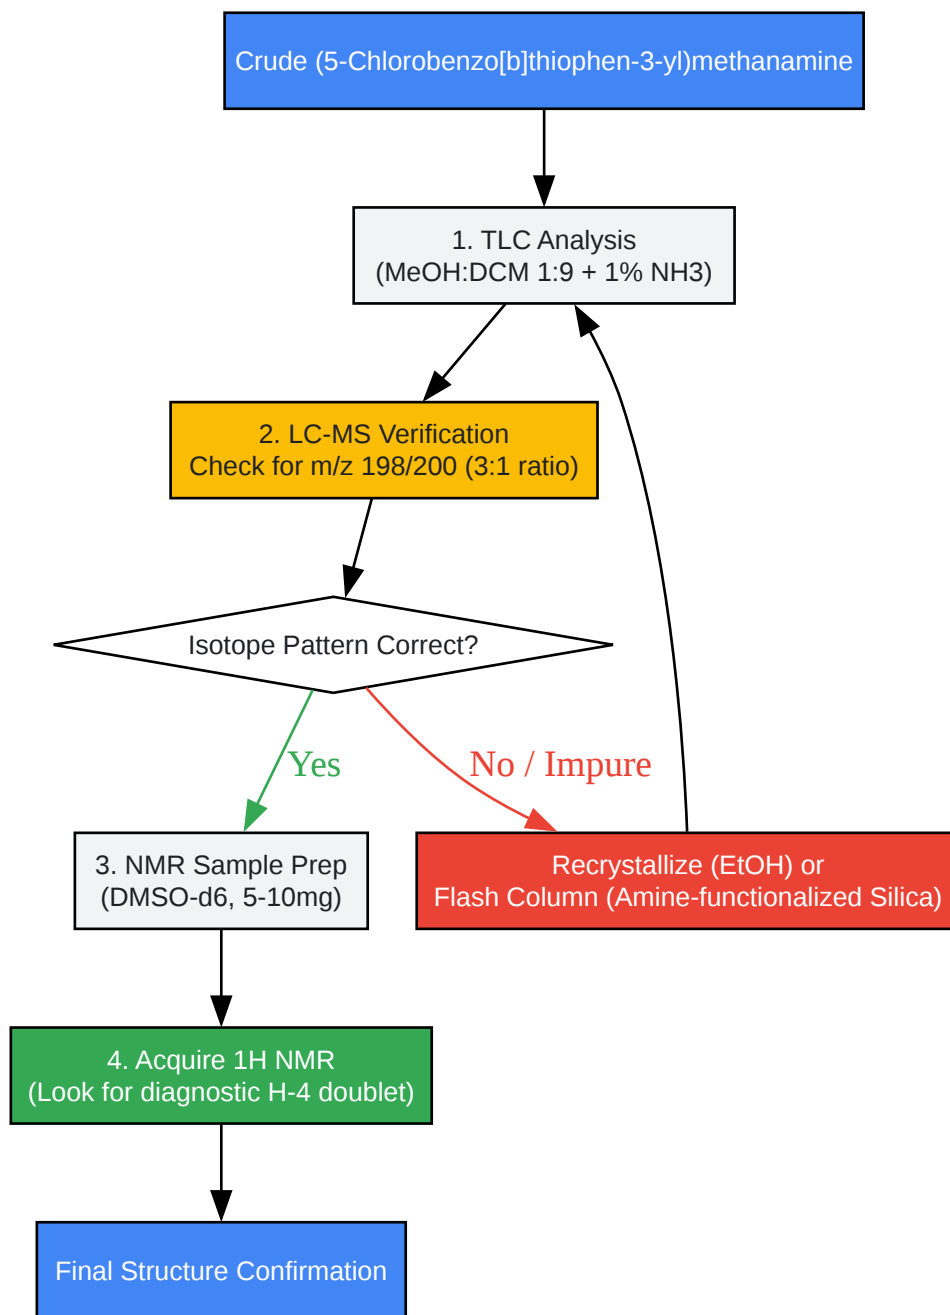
Crude (5-Chlorobenzo[b]thiophen-3-yl)methanamine

1. TLC Analysis
(MeOH:DCM 1:9 + 1% NH3)

2. LC-MS Verification
Check for m/z 198/200 (3:1 ratio)

Isotope Pattern Correct?

Yes

No / Impure

3. NMR Sample Prep
(DMSO-d6, 5-10mg)

Recrystallize (EtOH) or
Flash Column (Amine-functionalized Silica)

4. Acquire 1H NMR
(Look for diagnostic H-4 doublet)

Final Structure Confirmation